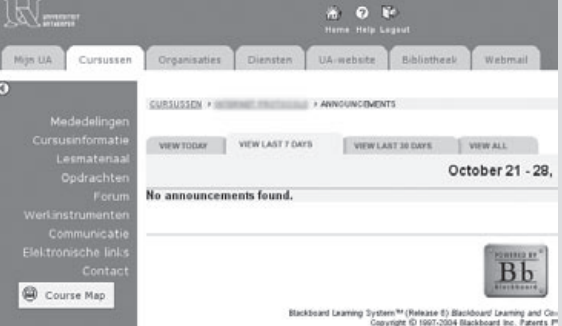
UNIVERSITEIT ANTWERPEN

Home Help Logout

Mijn UA | Cursussen | Organisaties | Diensten | UA-website | Bibliotheek | Webmail

Mededelingen
Cursusinformatie
Lesmateriaal
Opdrachten
Forum
Werkinstrumenten
Communicatie
Elektronische links
Contact

Course Map

CURSUSSEN > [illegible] > ANNOUNCEMENTS

VIEW TODAY | VIEW LAST 7 DAYS | VIEW LAST 30 DAYS | VIEW ALL

October 21 - 28,

No announcements found.

POWERED BY Bb Blackboard

Blackboard Learning System™ (Release 6) Blackboard Learning and Co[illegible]
Copyright © 1997-2004 Blackboard Inc. Patents P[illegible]